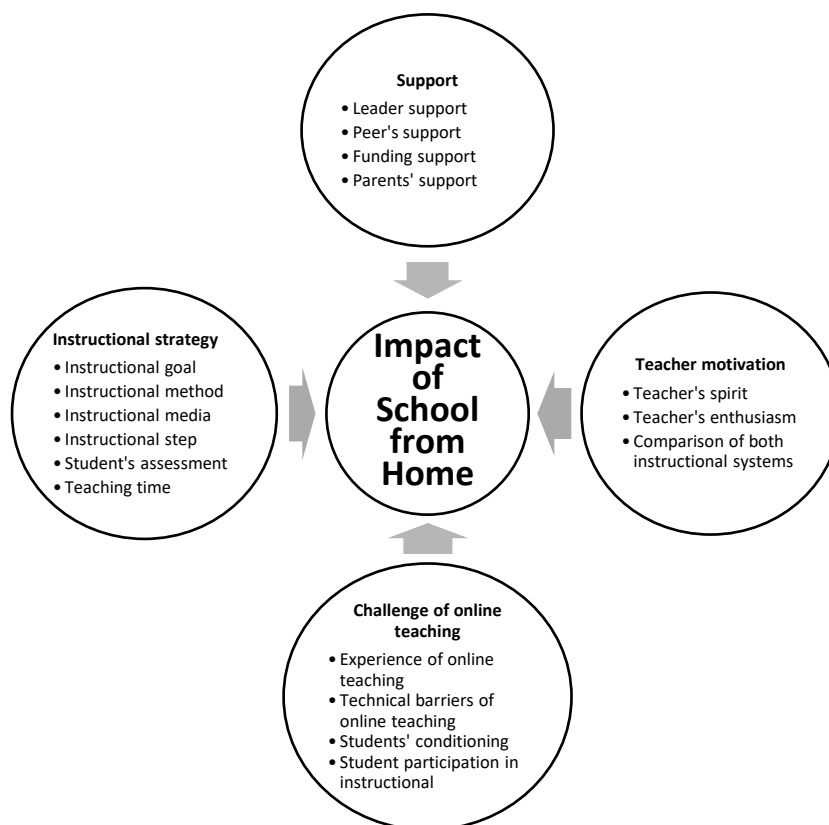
Support
• Leader support
• Peer's support
• Funding support
• Parents' support

Instructional strategy
• Instructional goal
• Instructional method
• Instructional media
• Instructional step
• Student's assessment
• Teaching time

Impact of School from Home

Teacher motivation
• Teacher's spirit
• Teacher's enthusiasm
• Comparison of both instructional systems

Challenge of online teaching
• Experience of online teaching
• Technical barriers of online teaching
• Students' conditioning
• Student participation in instructional